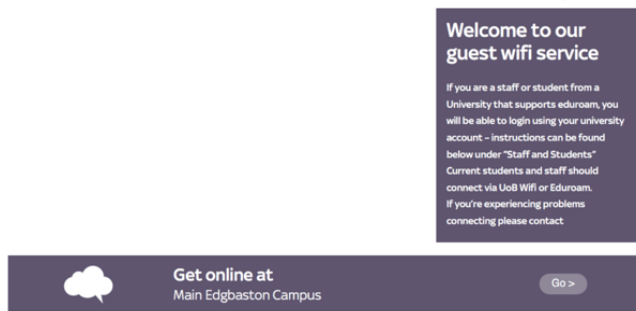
Welcome to our guest wifi service

If you are a staff or student from a University that supports eduroam, you will be able to login using your university account – instructions can be found below under "Staff and Students" Current students and staff should connect via UoB Wifi or Eduroam.
If you're experiencing problems connecting please contact

Get online at
Main Edgbaston Campus

Go >